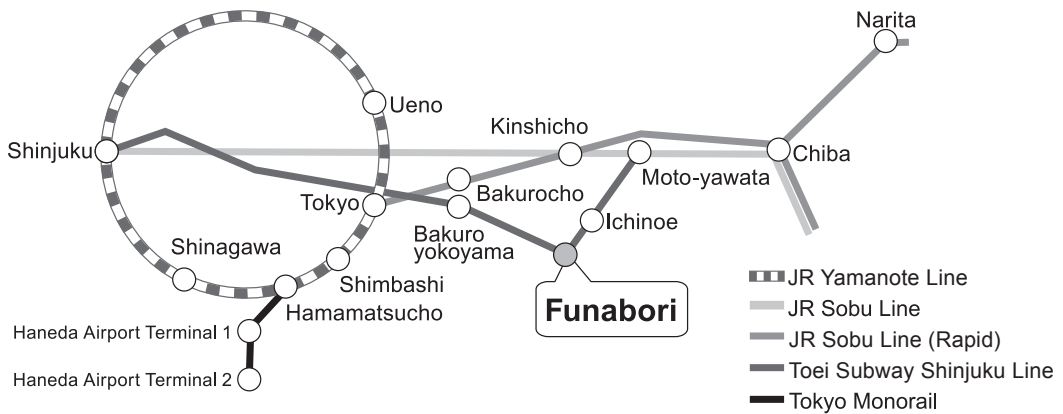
Narita

Ueno

Kinshicho

Shinjuku

Chiba

Moto-yawata

Bakurocho

Tokyo

Ichinoe

Bakuro yokoyama

Shinagawa

Shimbashi

Funabori

Hamamatsucho

Haneda Airport Terminal 1

Haneda Airport Terminal 2

JR Yamanote Line

JR Sobu Line

JR Sobu Line (Rapid)

Toei Subway Shinjuku Line

Tokyo Monorail